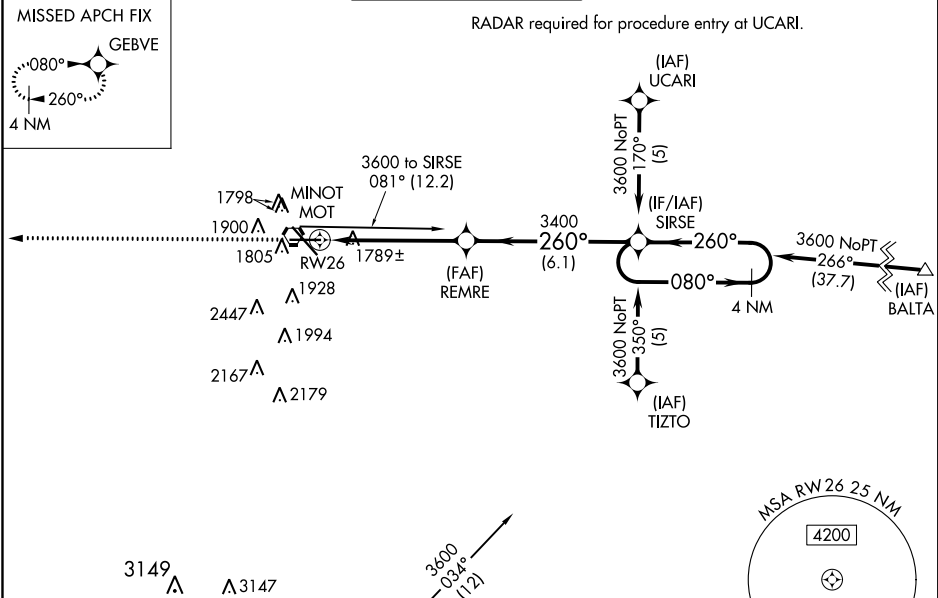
MISSED APCH FIX
GEBVE
080°
260°
4 NM

RADAR required for procedure entry at UCARI.

(IAF)
UCARI
3600 NoPT
170°
(5)

3600 to SIRSE
081° (12.2)

1798
MINOT
MOT
1900
1805
RW26
1789±

3400
260°
(6.1)
(FAF)
REMRE

(IF/IAF)
SIRSE
260°
080°
4 NM

3600 NoPT
266°
(37.7)
(IAF)
BALTA

3600 NoPT
350°
(5)
(IAF)
TIZTO

1928
2447
1994
2167
2179

3149
3147

3600
034°
(12)

MSA RW 26 25 NM
4200